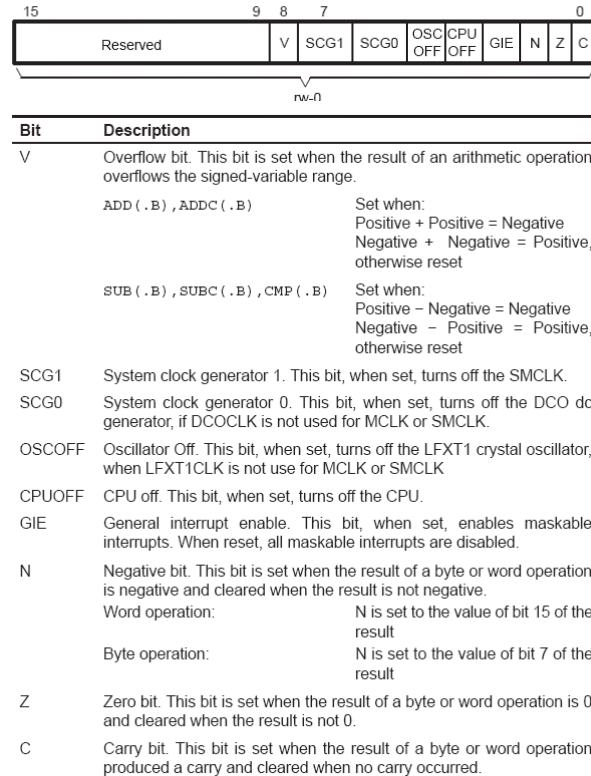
15 9 8 7 0

| Reserved | V | SCG1 | SCG0 | OSC OFF | CPU OFF | GIE | N | Z | C |
|---|---|---|---|---|---|---|---|---|---|

rw-0

| Bit | Description |
|---|---|
| V | Overflow bit. This bit is set when the result of an arithmetic operation overflows the signed-variable range. |
| | ADD(.B),ADDC(.B) — Set when: Positive + Positive = Negative Negative + Negative = Positive, otherwise reset |
| | SUB(.B),SUBC(.B),CMP(.B) — Set when: Positive − Negative = Negative Negative − Positive = Positive, otherwise reset |
| SCG1 | System clock generator 1. This bit, when set, turns off the SMCLK. |
| SCG0 | System clock generator 0. This bit, when set, turns off the DCO dc generator, if DCOCLK is not used for MCLK or SMCLK. |
| OSCOFF | Oscillator Off. This bit, when set, turns off the LFXT1 crystal oscillator, when LFXT1CLK is not use for MCLK or SMCLK |
| CPUOFF | CPU off. This bit, when set, turns off the CPU. |
| GIE | General interrupt enable. This bit, when set, enables maskable interrupts. When reset, all maskable interrupts are disabled. |
| N | Negative bit. This bit is set when the result of a byte or word operation is negative and cleared when the result is not negative. |
| | Word operation: N is set to the value of bit 15 of the result |
| | Byte operation: N is set to the value of bit 7 of the result |
| Z | Zero bit. This bit is set when the result of a byte or word operation is 0 and cleared when the result is not 0. |
| C | Carry bit. This bit is set when the result of a byte or word operation produced a carry and cleared when no carry occurred. |